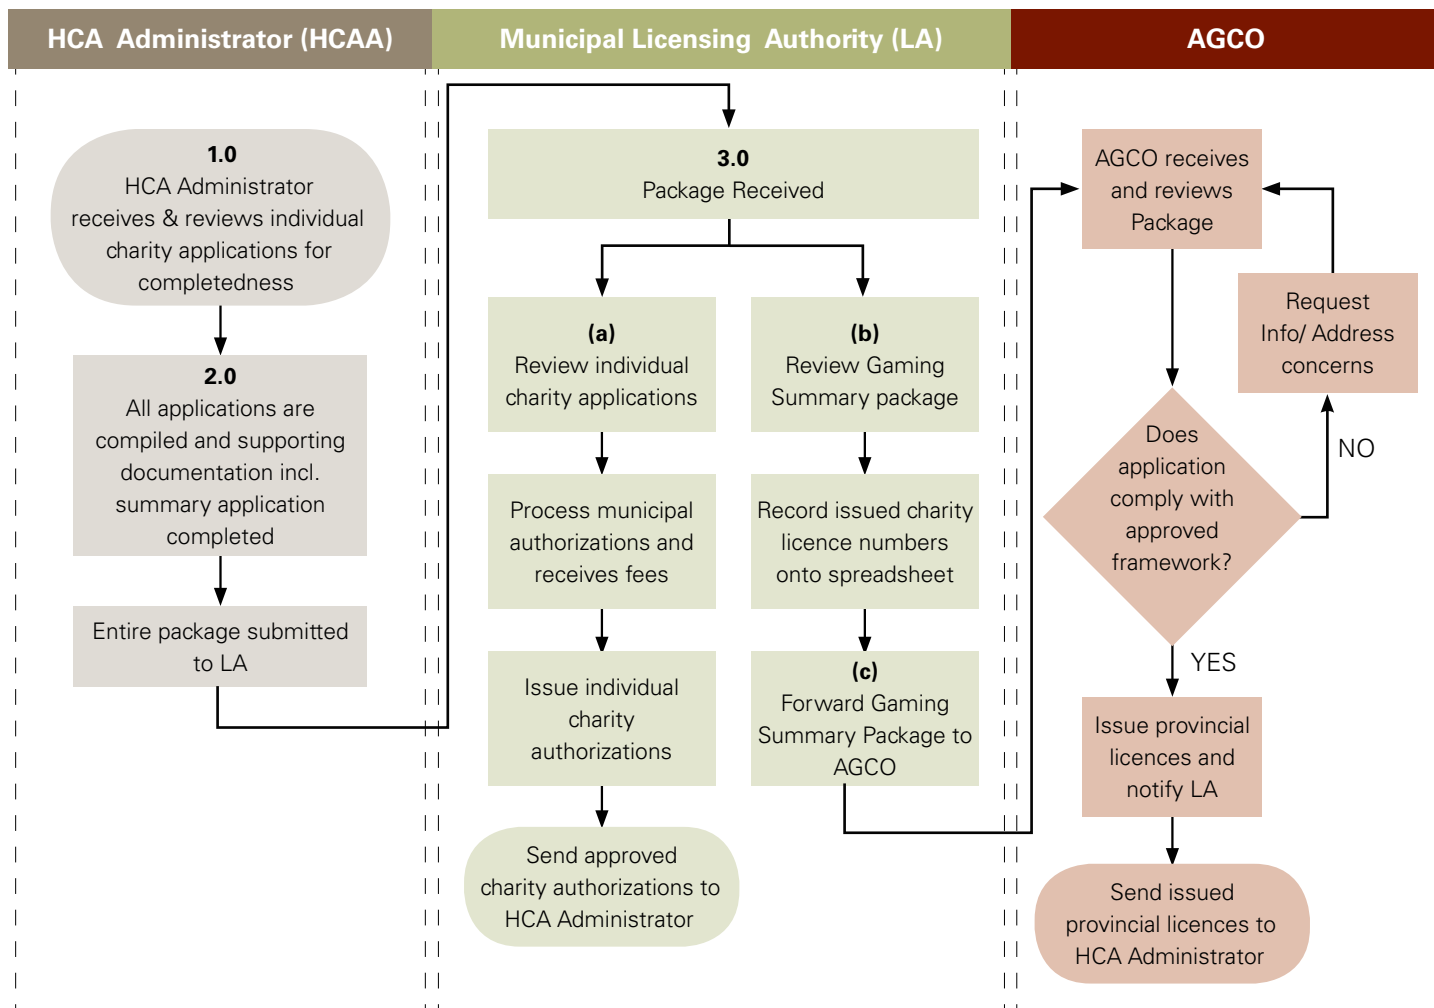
HCA Administrator (HCAA)

Municipal Licensing Authority (LA)

AGCO

1.0
HCA Administrator receives & reviews individual charity applications for completedness

2.0
All applications are compiled and supporting documentation incl. summary application completed

Entire package submitted to LA

3.0
Package Received

(a)
Review individual charity applications

Process municipal authorizations and receives fees

Issue individual charity authorizations

Send approved charity authorizations to HCA Administrator

(b)
Review Gaming Summary package

Record issued charity licence numbers onto spreadsheet

(c)
Forward Gaming Summary Package to AGCO

AGCO receives and reviews Package

Request Info/ Address concerns

Does application comply with approved framework?

NO

YES

Issue provincial licences and notify LA

Send issued provincial licences to HCA Administrator